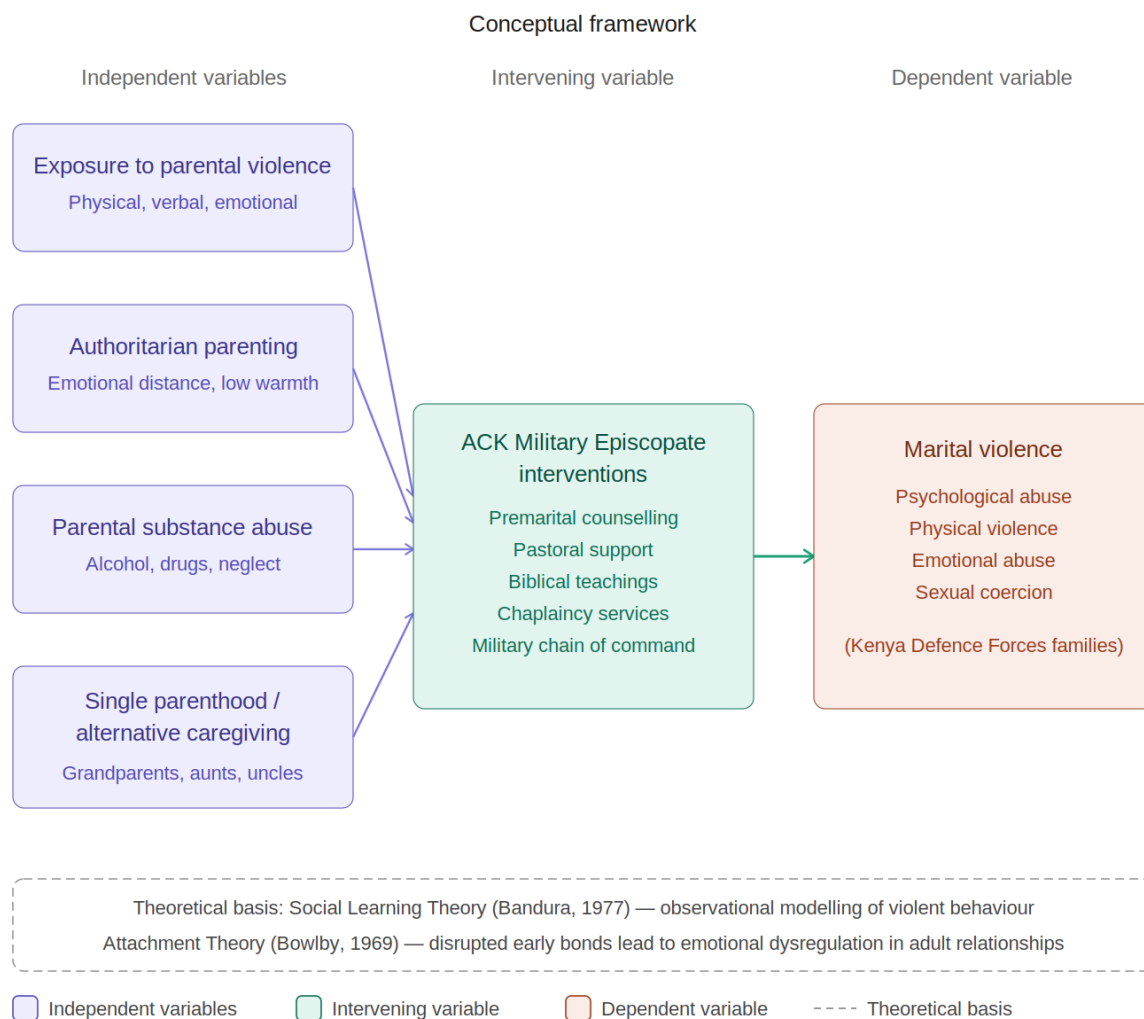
Conceptual framework

Independent variables

Intervening variable

Dependent variable

Exposure to parental violence
Physical, verbal, emotional

Authoritarian parenting
Emotional distance, low warmth

Parental substance abuse
Alcohol, drugs, neglect

Single parenthood / alternative caregiving
Grandparents, aunts, uncles

ACK Military Episcopate interventions
Premarital counselling
Pastoral support
Biblical teachings
Chaplaincy services
Military chain of command

Marital violence
Psychological abuse
Physical violence
Emotional abuse
Sexual coercion
(Kenya Defence Forces families)

Theoretical basis: Social Learning Theory (Bandura, 1977) — observational modelling of violent behaviour
Attachment Theory (Bowlby, 1969) — disrupted early bonds lead to emotional dysregulation in adult relationships

Independent variables
Intervening variable
Dependent variable
Theoretical basis